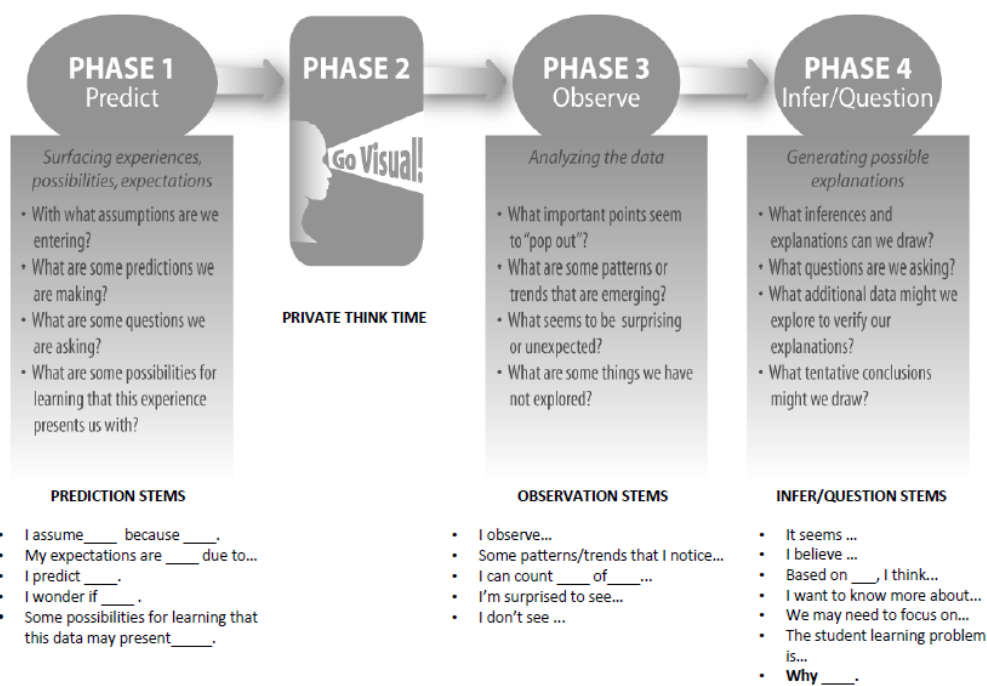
PHASE 1
Predict

Surfacing experiences, possibilities, expectations

• With what assumptions are we entering?
• What are some predictions we are making?
• What are some questions we are asking?
• What are some possibilities for learning that this experience presents us with?

PHASE 2

Go Visual!

PRIVATE THINK TIME

PHASE 3
Observe

Analyzing the data

• What important points seem to "pop out"?
• What are some patterns or trends that are emerging?
• What seems to be surprising or unexpected?
• What are some things we have not explored?

PHASE 4
Infer/Question

Generating possible explanations

• What inferences and explanations can we draw?
• What questions are we asking?
• What additional data might we explore to verify our explanations?
• What tentative conclusions might we draw?

PREDICTION STEMS

• I assume____ because ____.
• My expectations are ____ due to...
• I predict ____.
• I wonder if ____ .
• Some possibilities for learning that this data may present_____.

OBSERVATION STEMS

• I observe...
• Some patterns/trends that I notice...
• I can count ____ of____...
• I'm surprised to see...
• I don't see ...

INFER/QUESTION STEMS

• It seems ...
• I believe ...
• Based on ___, I think...
• I want to know more about...
• We may need to focus on...
• The student learning problem is...
• Why ____.